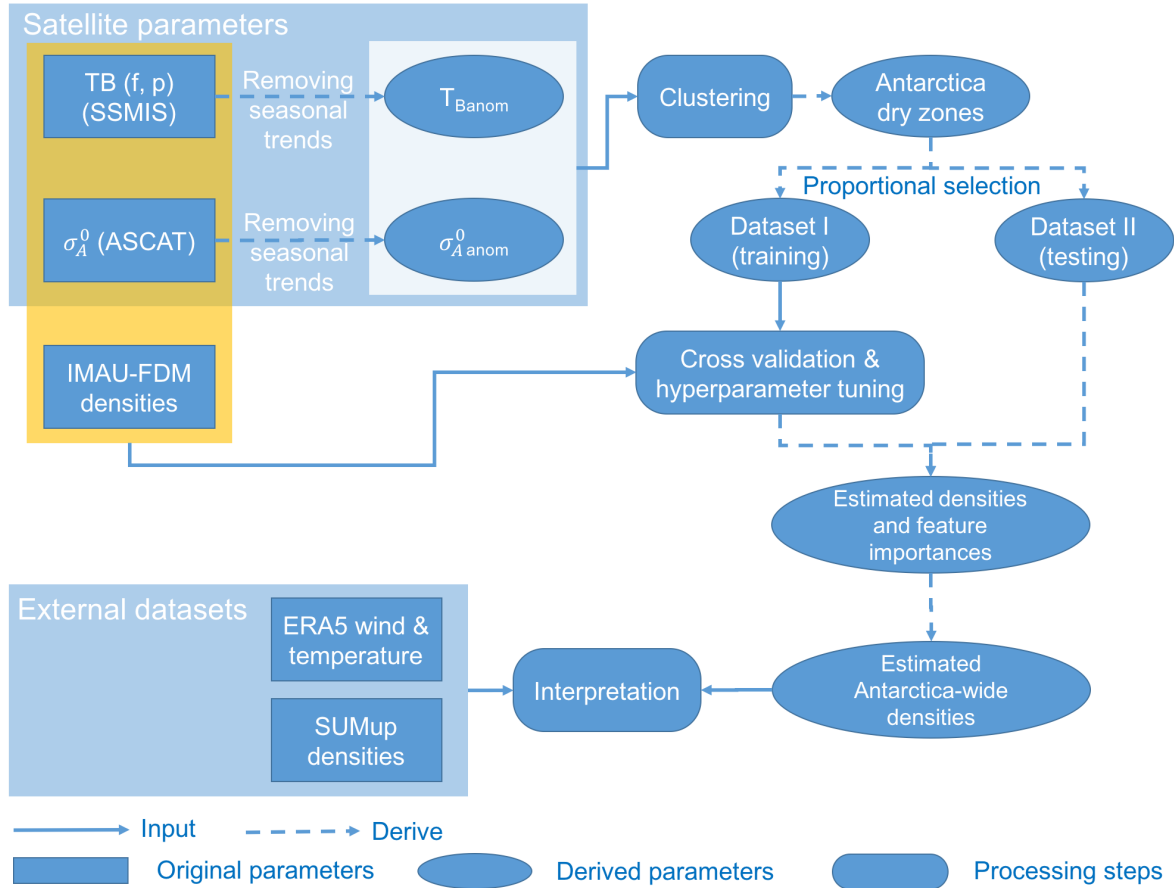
Satellite parameters

TB (f, p) (SSMIS)

Removing seasonal trends

$T_{Banom}$

$\sigma_A^0$ (ASCAT)

Removing seasonal trends

$\sigma_{A\,anom}^0$

IMAU-FDM densities

Clustering

Antarctica dry zones

Proportional selection

Dataset I (training)

Dataset II (testing)

Cross validation & hyperparameter tuning

Estimated densities and feature importances

Estimated Antarctica-wide densities

External datasets

ERA5 wind & temperature

SUMup densities

Interpretation

Input

Derive

Original parameters

Derived parameters

Processing steps